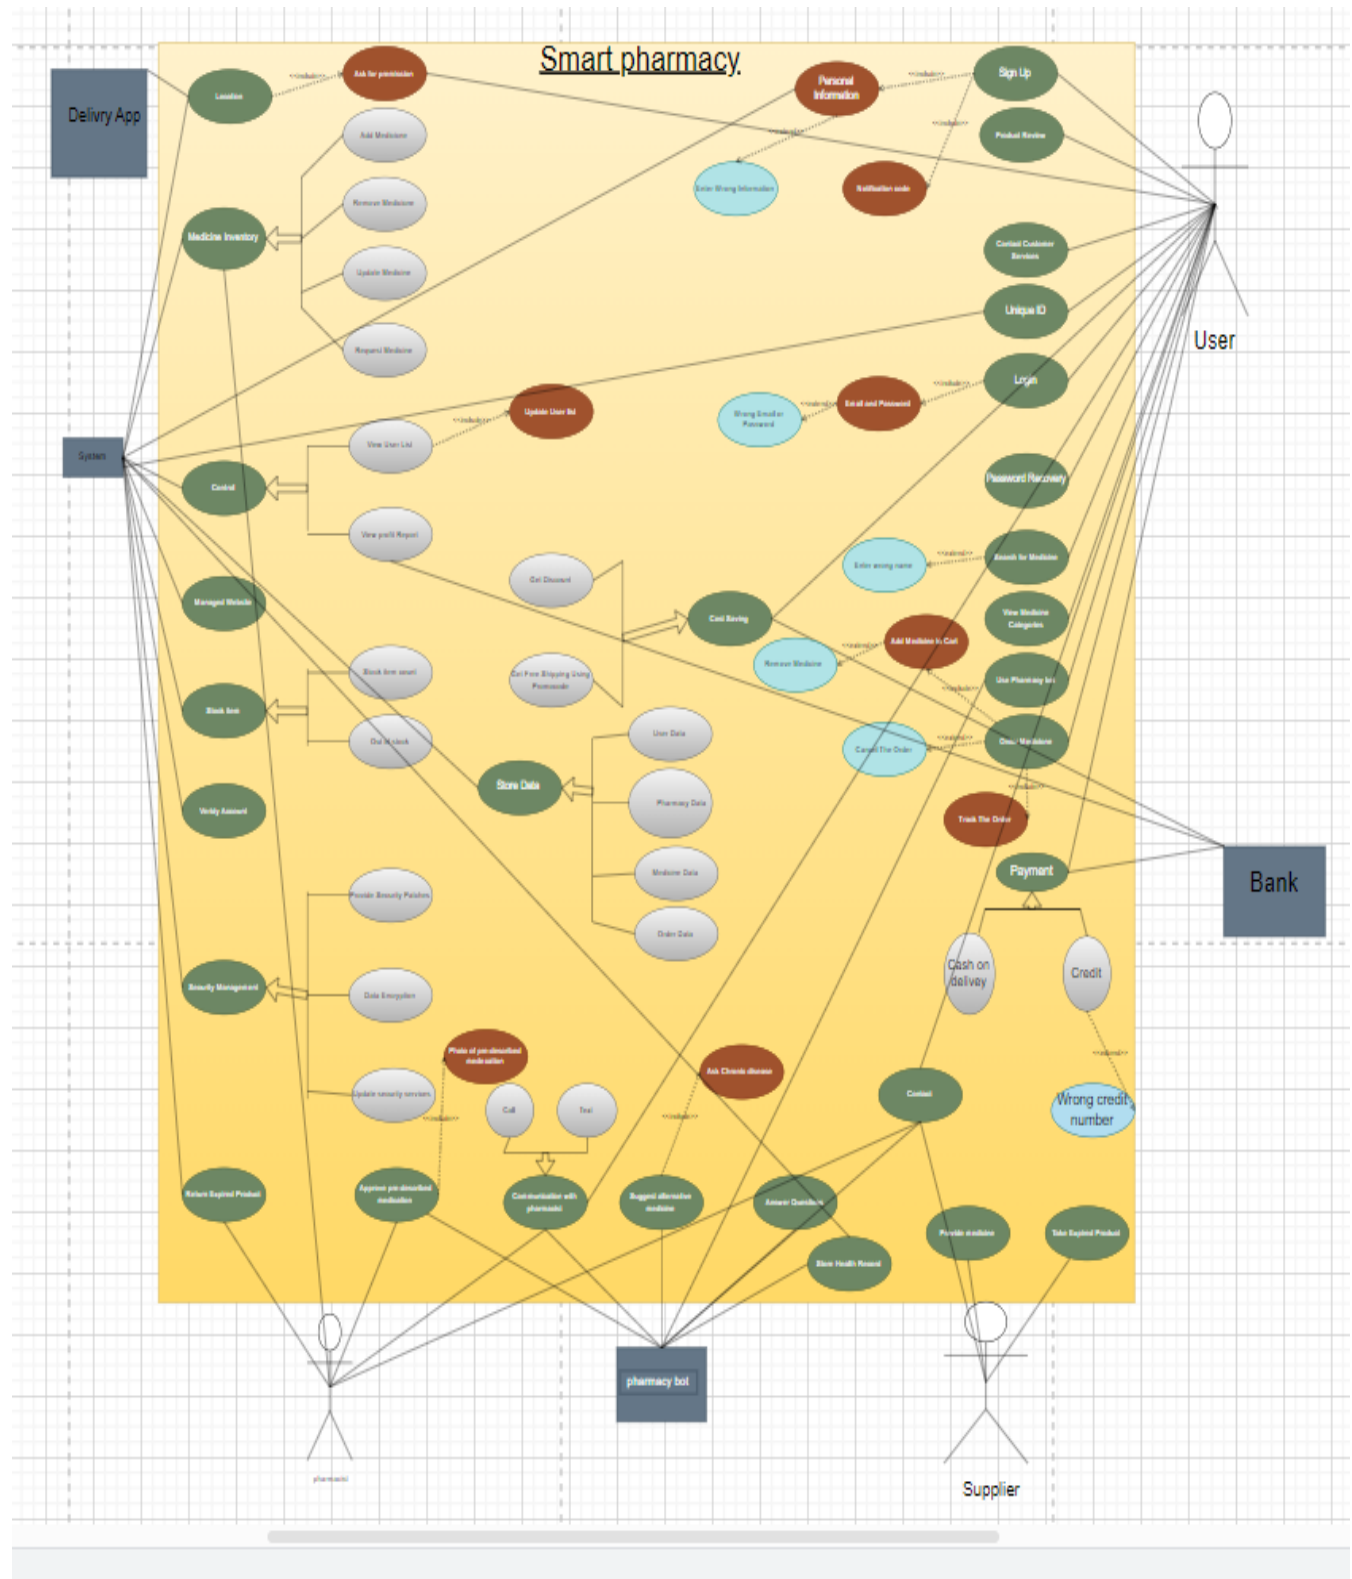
Smart pharmacy

Delivry App

Location
<<include>>
Ask for permission
Add Medicine
Remove Medicine
Medicine Inventory
Update Medicine
Request Medicine

Personal Information
<<include>>
Sign Up
<<extend>>
Product Review
Enter Wrong Information
Notification mode
Contact Customer Services
Unique ID
Login
<<include>>
Email and Password
<<extend>>
Wrong Email or Password
Password Recovery
Search for Medicine
<<extend>>
Enter wrong name
View Medicine Categories

User

System
Update User list
<<include>>
View User List
Control
View profit Report
Get Discount
Cost Saving
Get Free Shipping Using Promocode
Add Medicine to Cart
<<extend>>
Remove Medicine
Use Pharmacy bot
<<include>>
Order Medicine
<<extend>>
Cancel The Order
<<include>>
Track The Order

Managed Website
Stock item
Stock item count
Out of stock
Store Data
User Data
Pharmacy Data
Medicine Data
Order Data
Verify Account

Payment
Bank
Cash on delivey
Credit
<<extend>>
Wrong credit number

Provide Security Policies
Security Management
Data Encryption
Update security services
Photo of pre-described medication
<<include>>
Call
Text
Ask Chronic disease
<<include>>
Contact

Return Expired Product
Approve pre-described medication
Communication with pharmacist
Suggest alternative medicine
Answer Questions
Store Health Record
Provide medicine
Take Expired Product

pharmacist
pharmacy bot
Supplier